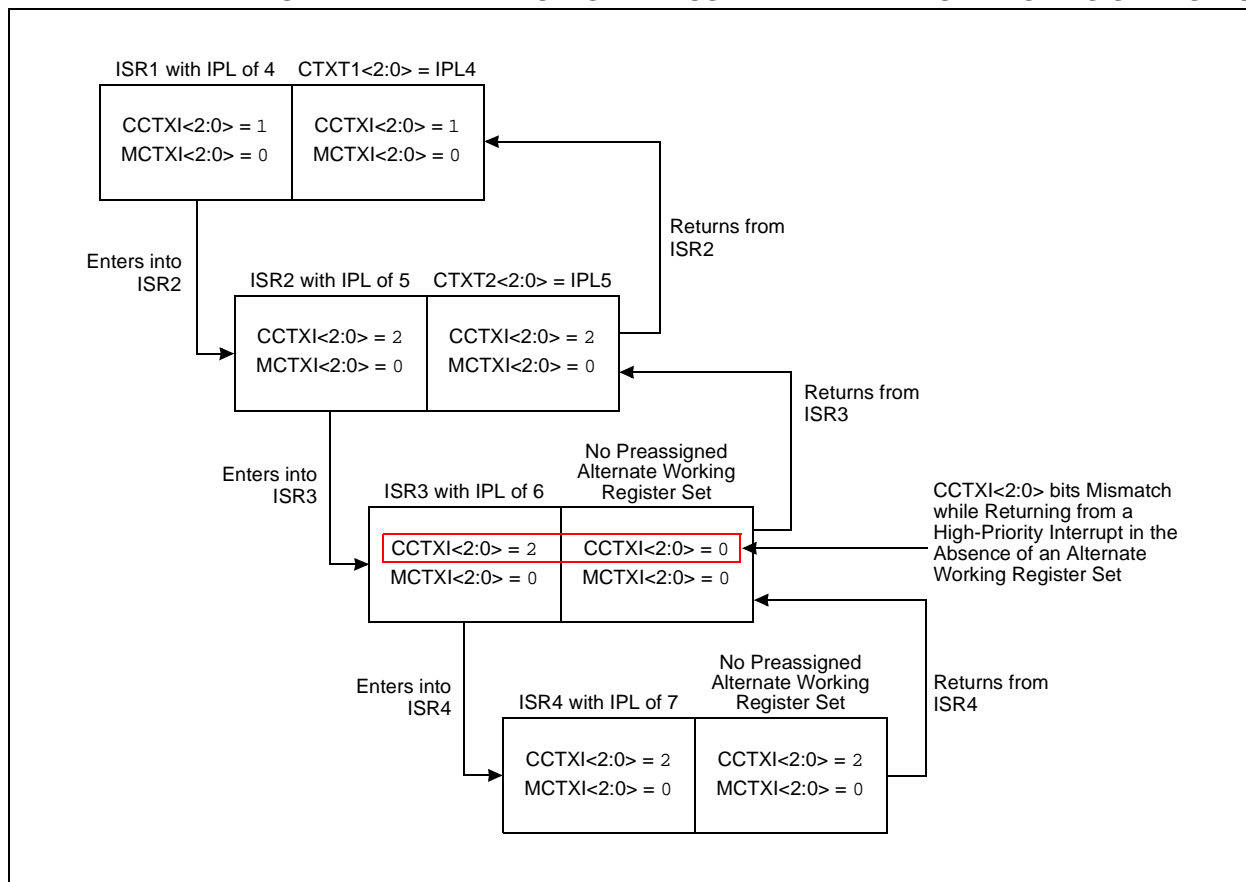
ISR1 with IPL of 4

CTXT1<2:0> = IPL4

CCTXI<2:0> = 1
MCTXI<2:0> = 0

CCTXI<2:0> = 1
MCTXI<2:0> = 0

Returns from ISR2

Enters into ISR2

ISR2 with IPL of 5

CTXT2<2:0> = IPL5

CCTXI<2:0> = 2
MCTXI<2:0> = 0

CCTXI<2:0> = 2
MCTXI<2:0> = 0

Returns from ISR3

Enters into ISR3

ISR3 with IPL of 6

No Preassigned Alternate Working Register Set

CCTXI<2:0> = 2
MCTXI<2:0> = 0

CCTXI<2:0> = 0
MCTXI<2:0> = 0

CCTXI<2:0> bits Mismatch while Returning from a High-Priority Interrupt in the Absence of an Alternate Working Register Set

Enters into ISR4

ISR4 with IPL of 7

No Preassigned Alternate Working Register Set

Returns from ISR4

CCTXI<2:0> = 2
MCTXI<2:0> = 0

CCTXI<2:0> = 2
MCTXI<2:0> = 0